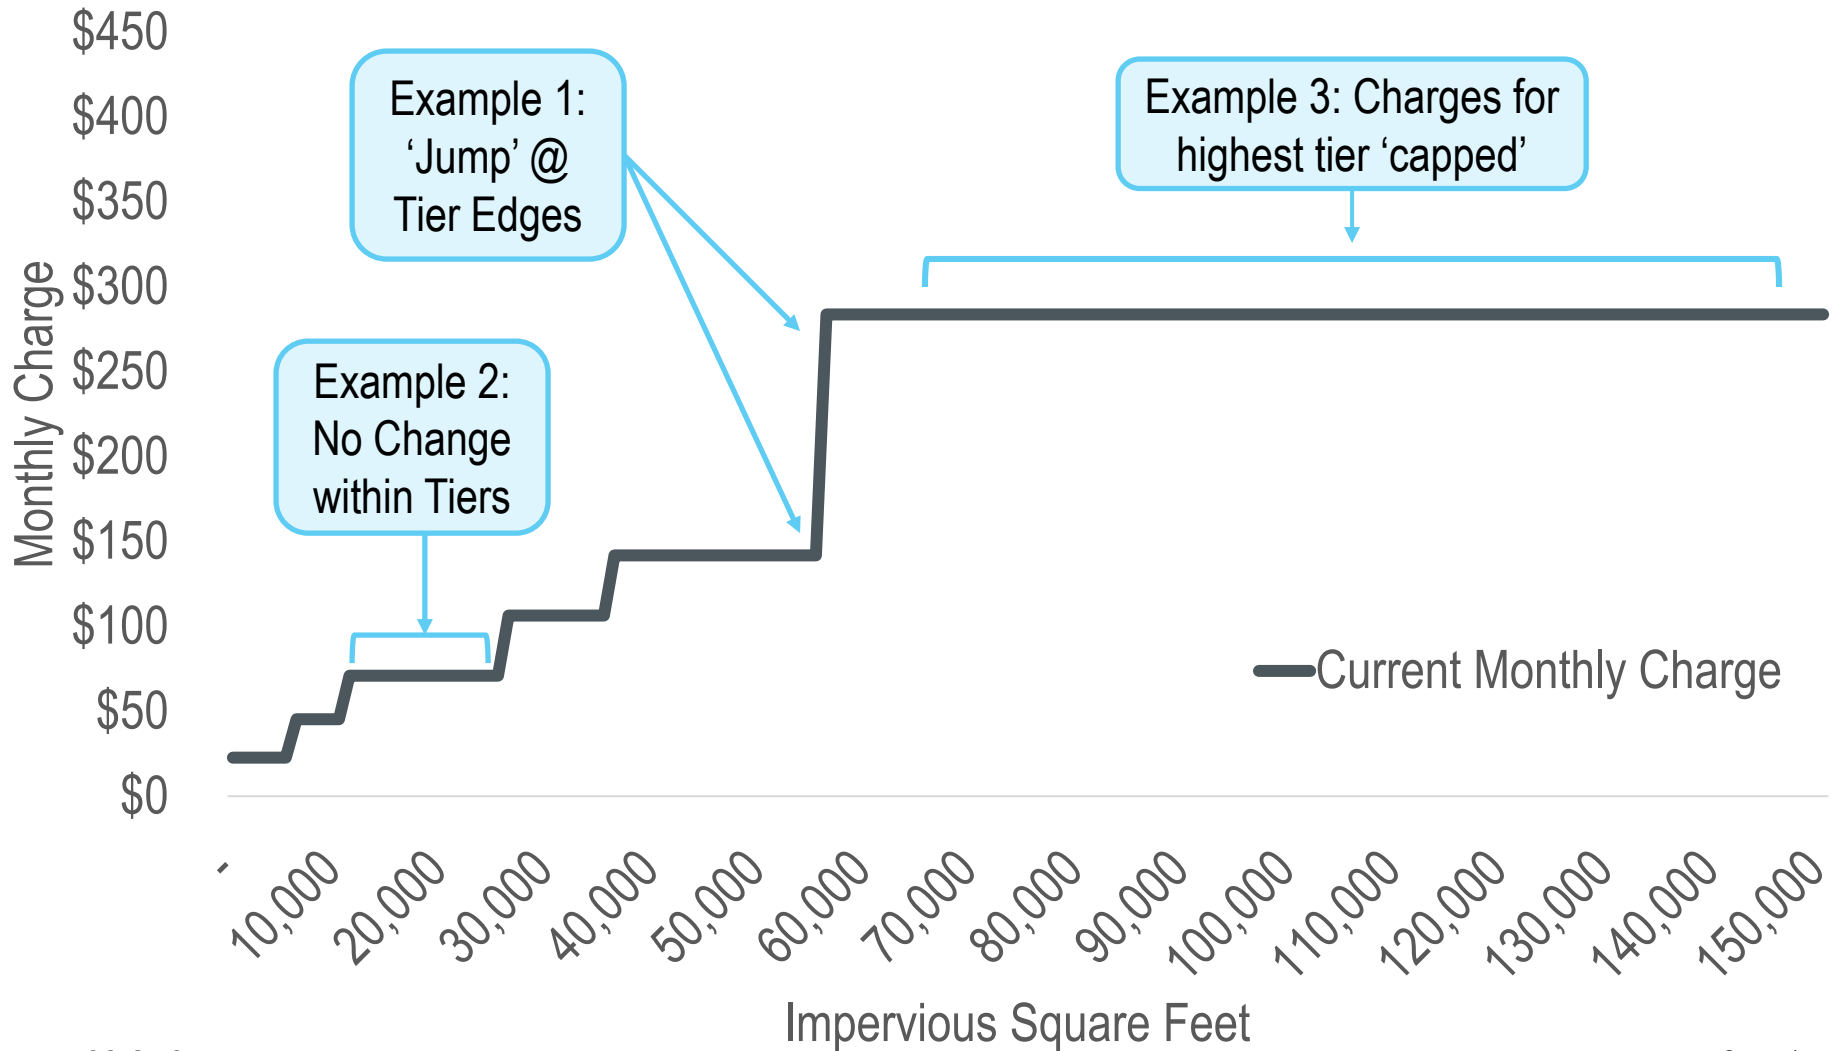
Example 1: 'Jump' @ Tier Edges

Example 3: Charges for highest tier 'capped'

Example 2: No Change within Tiers

Current Monthly Charge

Monthly Charge

$450
$400
$350
$300
$250
$200
$150
$100
$50
$0

-
10,000
20,000
30,000
40,000
50,000
60,000
70,000
80,000
90,000
100,000
110,000
120,000
130,000
140,000
150,000

Impervious Square Feet